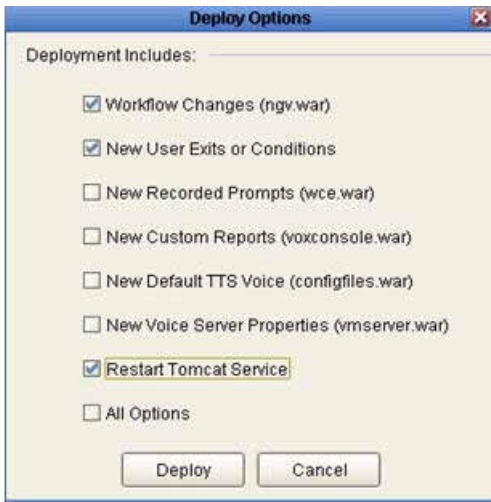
Deploy Options

Deployment Includes:

Workflow Changes (ngv.war)

New User Exits or Conditions

New Recorded Prompts (wce.war)

New Custom Reports (voxconsole.war)

New Default TTS Voice (configfiles.war)

New Voice Server Properties (vmserver.war)

Restart Tomcat Service

All Options

Deploy

Cancel